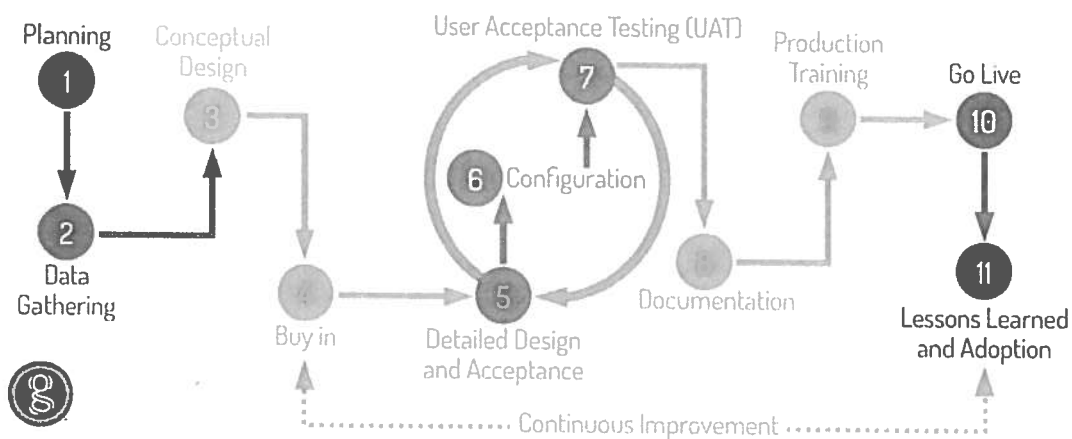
Planning
1
2
Data Gathering
Conceptual Design
3
Buy in
4
User Acceptance Testing (UAT)
7
6 Configuration
5
Detailed Design and Acceptance
Production Training
9
8
Documentation
Go Live
10
11
Lessons Learned and Adoption
Continuous Improvement